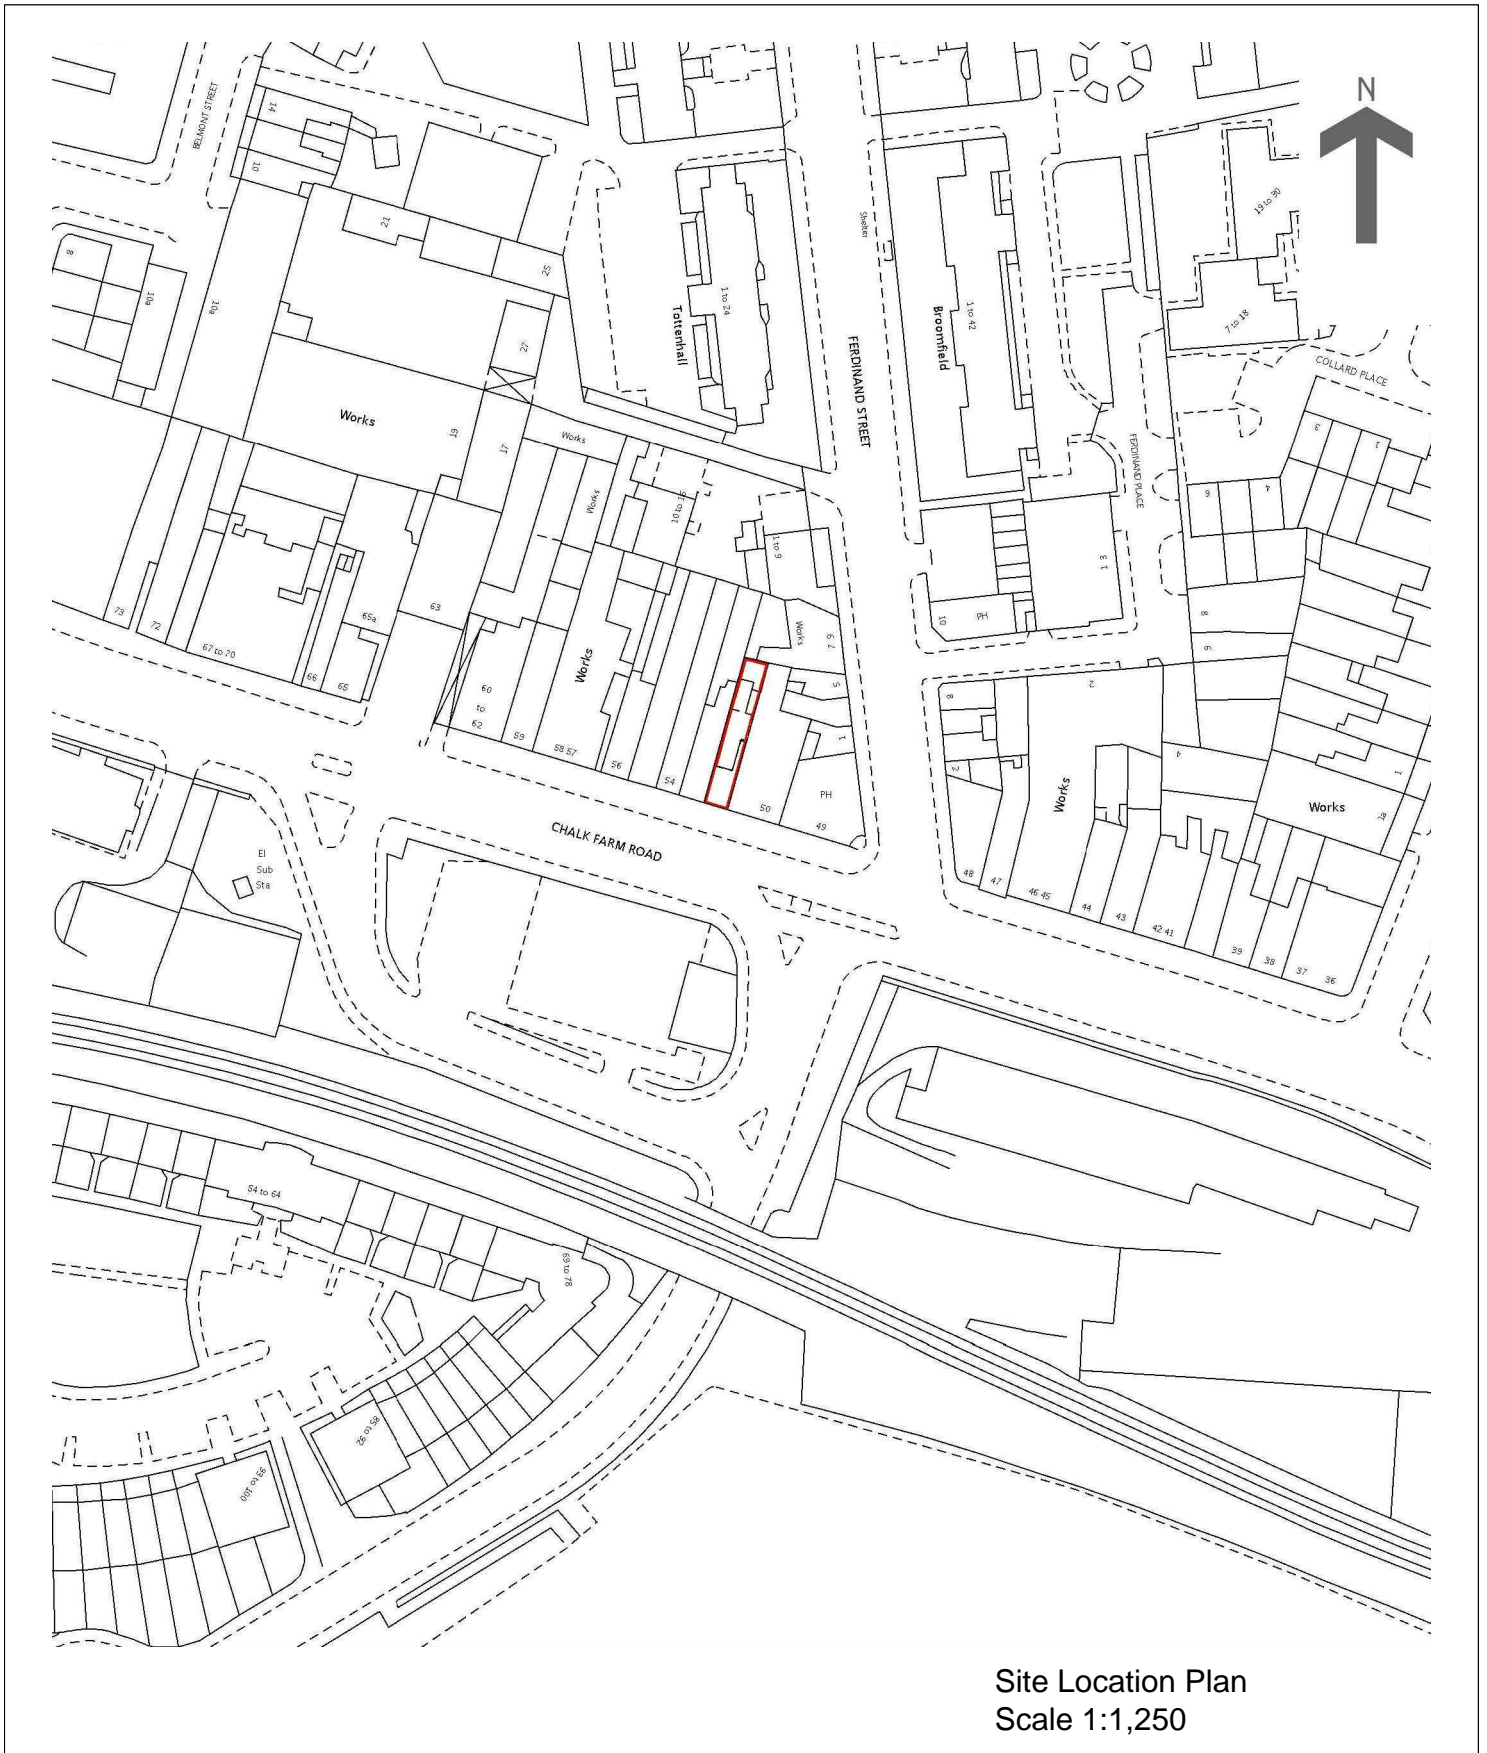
N

BELMONT STREET
14
10
21
25
8
10a
10a
27
Totten hall
1 to 24
FERDINAND STREET
Shelter
Broomfield
1 to 42
19 to 30
7 to 18
COLLARD PLACE
Works
19
17
Works
Works
10 to 16
1 to 9
FERDINAND PLACE
1
3
6
4
7
9
8
6
73
72
67 to 70
66
65
65a
63
60
to
62
59
58 57
Works
56
54
Works
7
6
5
1
50
PH
49
10
PH
8
2
2
Works
4
1
Works
1a
CHALK FARM ROAD
El
Sub
Sta
48
47
46 45
44
43
42 41
39
38
37
36
54 to 64
69 to 78
85 to 92
93 to 100

Site Location Plan
Scale 1:1,250